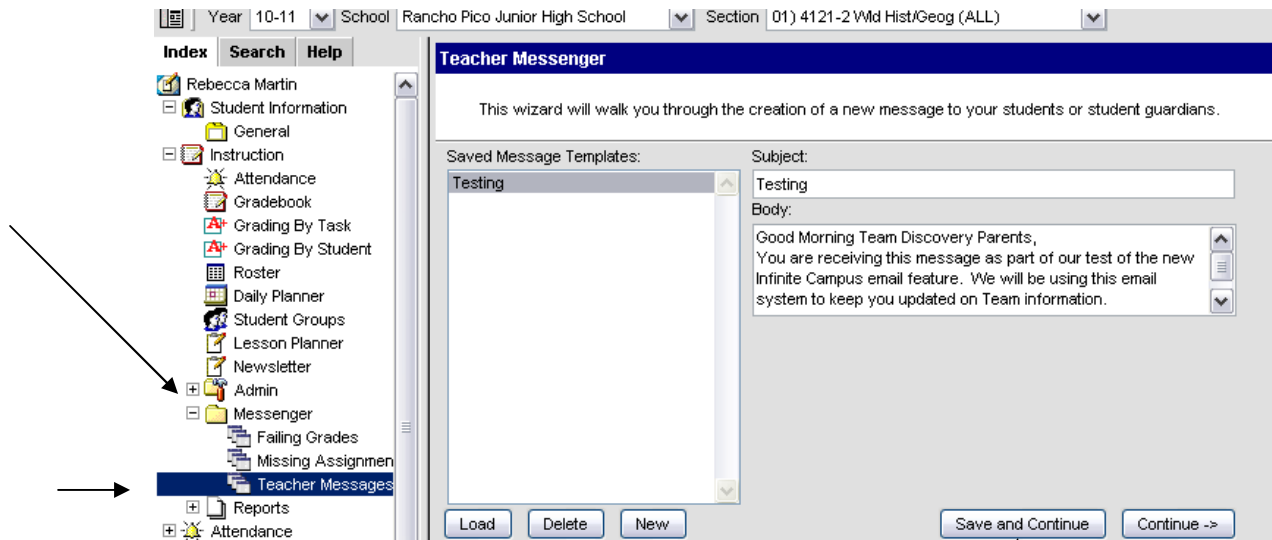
Year 10-11 School Rancho Pico Junior High School Section 01) 4121-2 Wld Hist/Geog (ALL)

Index Search Help

Rebecca Martin
Student Information
General
Instruction
Attendance
Gradebook
Grading By Task
Grading By Student
Roster
Daily Planner
Student Groups
Lesson Planner
Newsletter
Admin
Messenger
Failing Grades
Missing Assignmen
Teacher Messages
Reports
Attendance

Teacher Messenger

This wizard will walk you through the creation of a new message to your students or student guardians.

Saved Message Templates:
Testing

Subject:
Testing

Body:
Good Morning Team Discovery Parents,
You are receiving this message as part of our test of the new Infinite Campus email feature. We will be using this email system to keep you updated on Team information.

Load Delete New

Save and Continue Continue ->